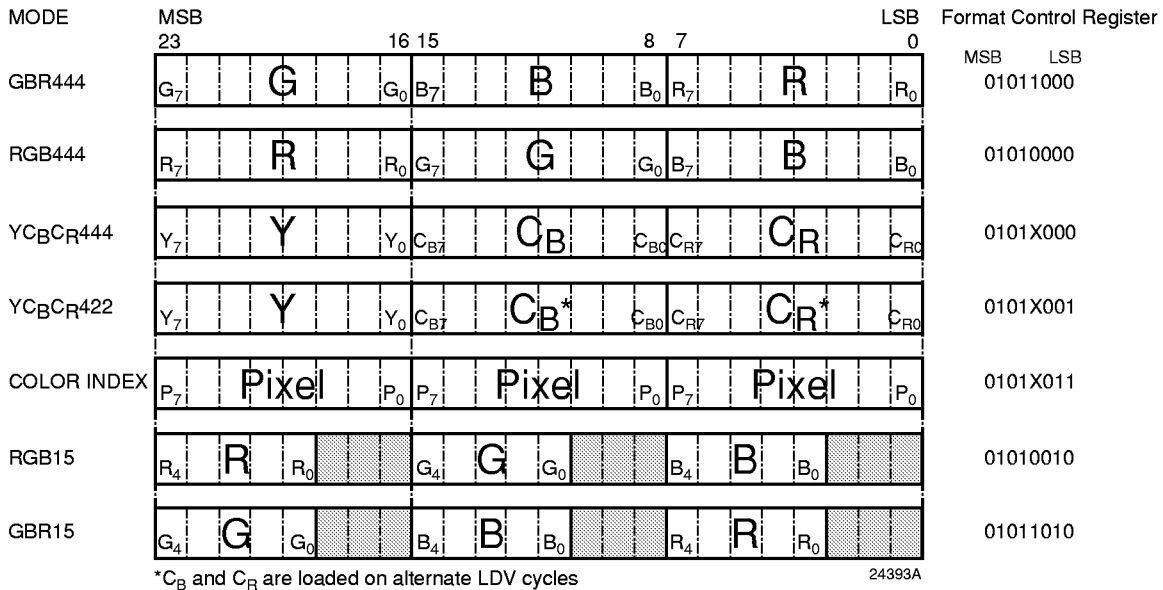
| MODE | MSB 23 ... 16 | 15 ... 8 | 7 ... 0 LSB | Format Control Register MSB LSB |
|---|---|---|---|---|
| GBR444 | $G_7$ G $G_0$ | $B_7$ B $B_0$ | $R_7$ R $R_0$ | 01011000 |
| RGB444 | $R_7$ R $R_0$ | $G_7$ G $G_0$ | $B_7$ B $B_0$ | 01010000 |
| $YC_BC_R444$ | $Y_7$ Y $Y_0$ | $C_{B7}$ $C_B$ $C_{B0}$ | $C_{R7}$ $C_R$ $C_{R0}$ | 0101X000 |
| $YC_BC_R422$ | $Y_7$ Y $Y_0$ | $C_{B7}$ $C_B$* $C_{B0}$ | $C_{R7}$ $C_R$* $C_{R0}$ | 0101X001 |
| COLOR INDEX | $P_7$ Pixel $P_0$ | $P_7$ Pixel $P_0$ | $P_7$ Pixel $P_0$ | 0101X011 |
| RGB15 | $R_4$ R $R_0$ | $G_4$ G $G_0$ | $B_4$ B $B_0$ | 01010010 |
| GBR15 | $G_4$ G $G_0$ | $B_4$ B $B_0$ | $R_4$ R $R_0$ | 01011010 |

*$C_B$ and $C_R$ are loaded on alternate LDV cycles

24393A